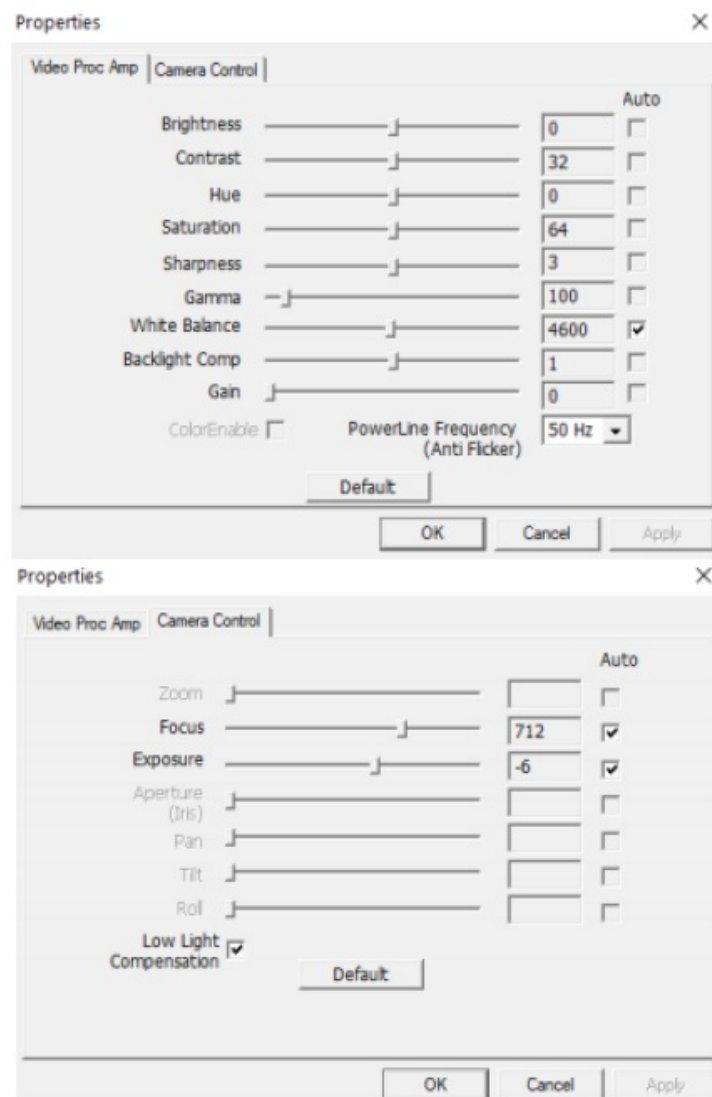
Properties

×

Video Proc Amp | Camera Control

Auto

Brightness 0

Contrast 32

Hue 0

Saturation 64

Sharpness 3

Gamma 100

White Balance 4600

Backlight Comp 1

Gain 0

ColorEnable

PowerLine Frequency (Anti Flicker) 50 Hz

Default

OK Cancel Apply

Properties

×

Video Proc Amp | Camera Control

Auto

Zoom

Focus 712

Exposure -6

Aperture (Iris)

Pan

Tilt

Roll

Low Light Compensation

Default

OK Cancel Apply